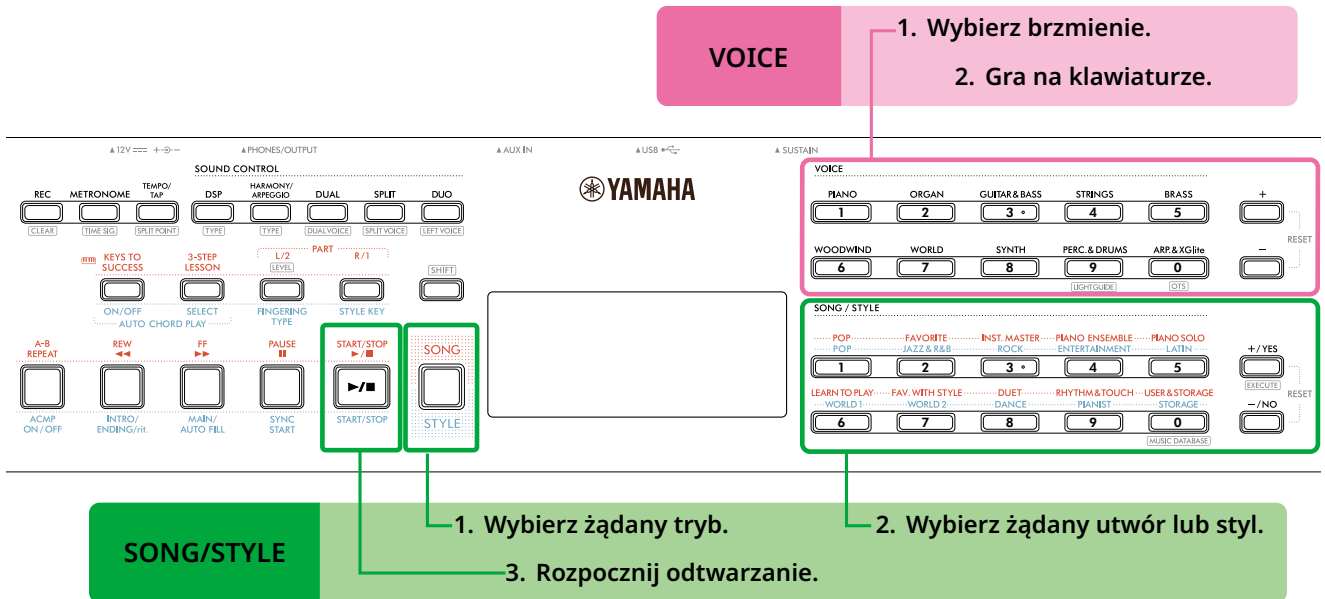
VOICE

1. Wybierz brzmienie.

2. Gra na klawiaturze.

12V
PHONES/OUTPUT
AUX IN
USB
SUSTAIN

SOUND CONTROL

REC
CLEAR
METRONOME
TIME SIG
TEMPO/TAP
SPLIT POINT
DSP
TYPE
HARMONY/ARPEGGIO
TYPE
DUAL
DUAL VOICE
SPLIT
SPLIT VOICE
DUO
LEFT VOICE

YAMAHA

VOICE
PIANO
1
ORGAN
2
GUITAR & BASS
3
STRINGS
4
BRASS
5
+
WOODWIND
6
WORLD
7
SYNTH
8
PERC. & DRUMS
9
LIGHTGUIDE
ARP. & XGlite
0
OTS
–
RESET

KEYS TO SUCCESS
3-STEP LESSON
PART
L/2
LEVEL
R/1
SHIFT
ON/OFF
SELECT
AUTO CHORD PLAY
FINGERING TYPE
STYLE KEY

SONG / STYLE
POP
POP
1
FAVORITE
JAZZ & R&B
2
INST. MASTER
ROCK
3
PIANO ENSEMBLE
ENTERTAINMENT
4
PIANO SOLO
LATIN
5
+/YES
EXECUTE
LEARN TO PLAY
WORLD 1
6
FAV. WITH STYLE
WORLD 2
7
DUET
DANCE
8
RHYTHM & TOUCH
PIANIST
9
USER & STORAGE
STORAGE
0
MUSIC DATABASE
–/NO
RESET

A-B REPEAT
ACMP ON / OFF
REW
◄◄
INTRO/ENDING/rit.
FF
►►
MAIN/AUTO FILL
PAUSE
SYNC START
START/STOP
►/■
START/STOP
SONG
STYLE

SONG/STYLE

1. Wybierz żądany tryb.

2. Wybierz żądany utwór lub styl.

3. Rozpocznij odtwarzanie.